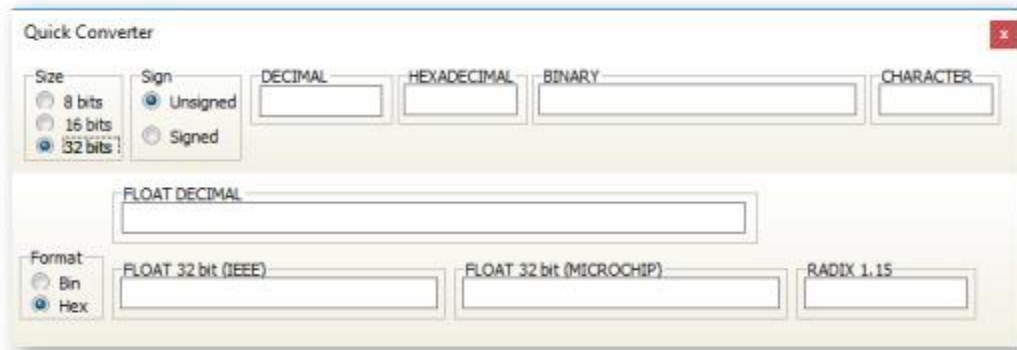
Quick Converter

x

Size
8 bits
16 bits
32 bits

Sign
Unsigned
Signed

DECIMAL

HEXADECIMAL

BINARY

CHARACTER

FLOAT DECIMAL

Format
Bin
Hex

FLOAT 32 bit (IEEE)

FLOAT 32 bit (MICROCHIP)

RADIX 1.15